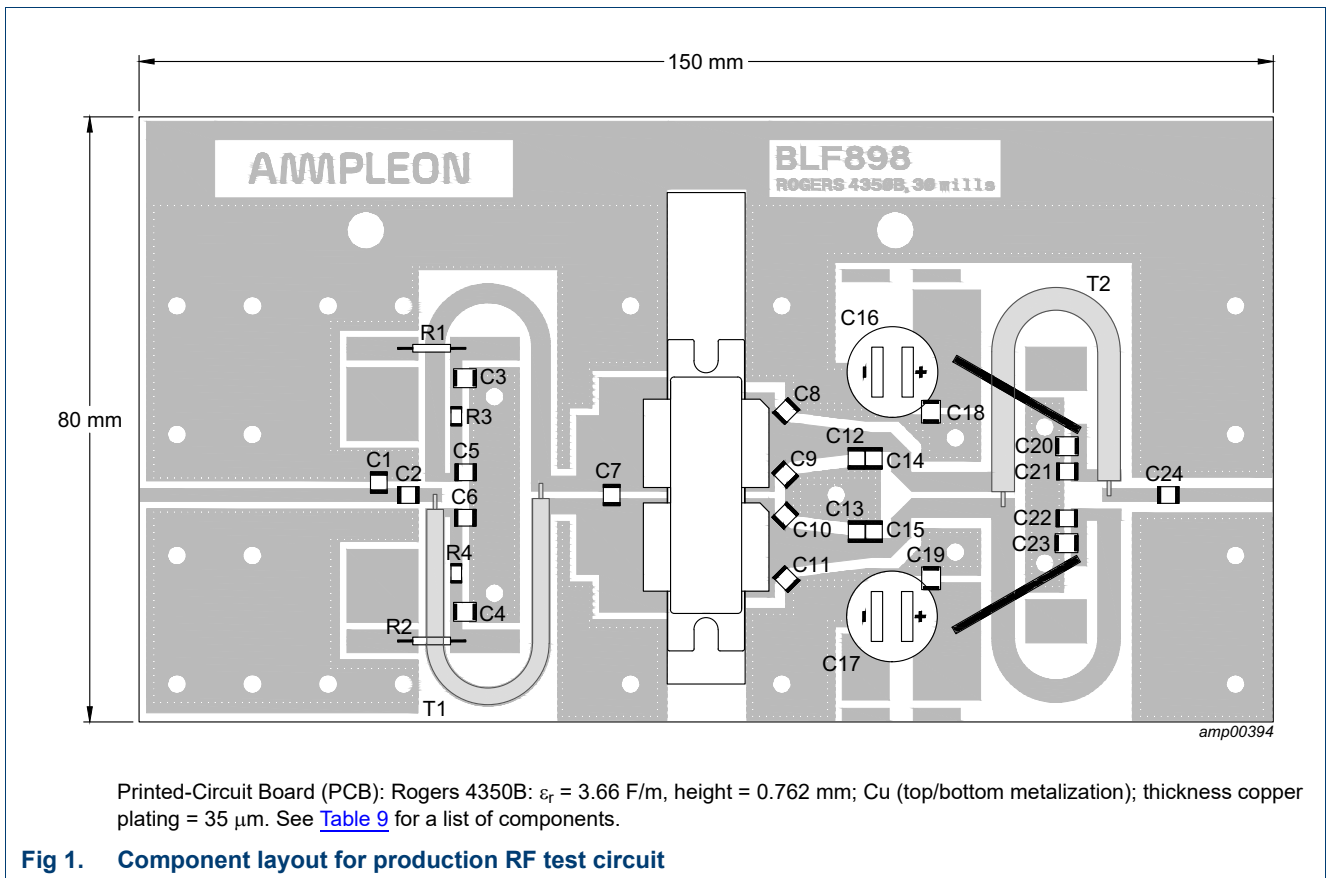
150 mm

80 mm

AMPLEON

BLF898

ROGERS 4350B, 30 mills

T2

C16

R1

C3

C8

C18

R3

C12

C20

C5

C9

C14

C21

C1

C2

C7

C24

C6

C13

C22

C10

C15

R4

C19

C23

C11

C4

R2

C17

T1

amp00394

Printed-Circuit Board (PCB): Rogers 4350B: $\varepsilon_r$ = 3.66 F/m, height = 0.762 mm; Cu (top/bottom metalization); thickness copper plating = 35 $\mu$m. See Table 9 for a list of components.

Fig 1. Component layout for production RF test circuit